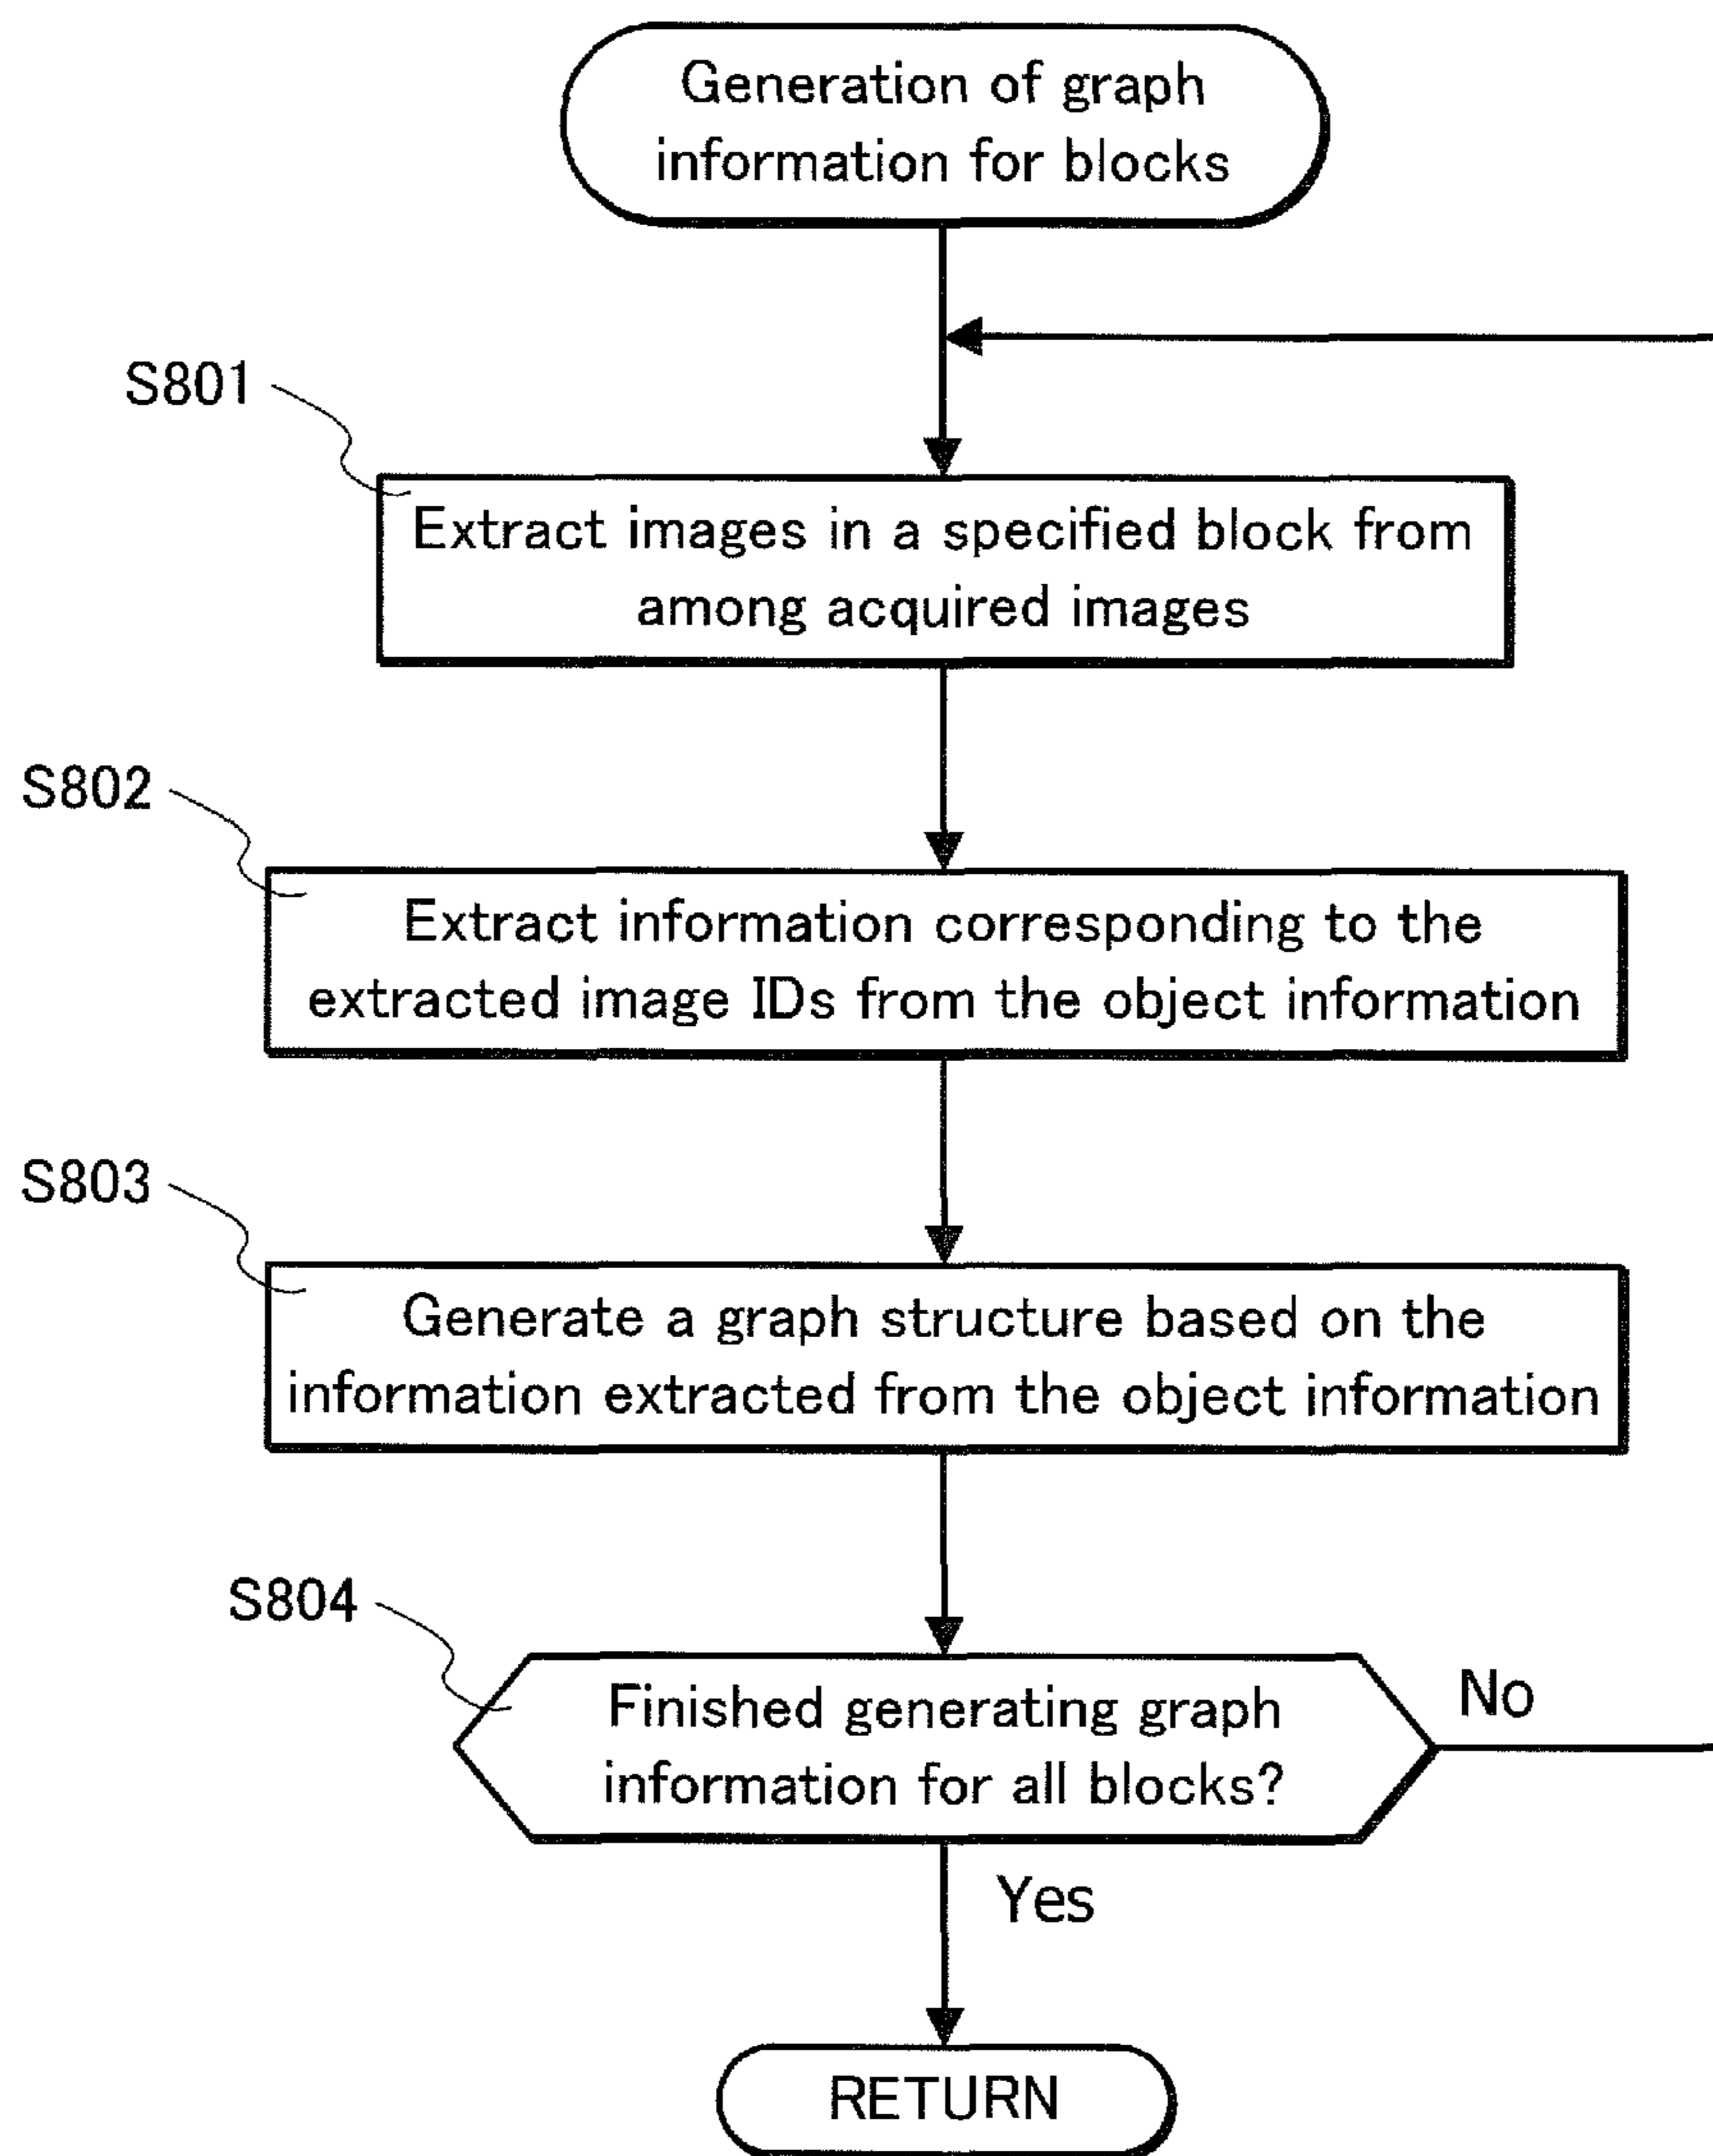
Generation of graph information for blocks

S801

Extract images in a specified block from among acquired images

S802

Extract information corresponding to the extracted image IDs from the object information

S803

Generate a graph structure based on the information extracted from the object information

S804

Finished generating graph information for all blocks?

No

Yes

RETURN